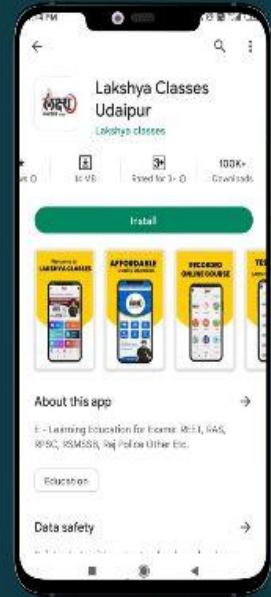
:4 PM

Lakshya Classes Udaipur

Lakshya classes

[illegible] 0

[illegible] MB

3+

Rated for 3+ ⓘ

100K+

Downloads

Install

Welcome to LAKSHYA CLASSES

AFFORDABLE

RECORDED ONLINE COURSE

TE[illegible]

About this app

→

E - Learning Education for Exams: REET, RAS, RPSC, RSMSSB, Raj Police Other Etc.

Education

Data safety

→